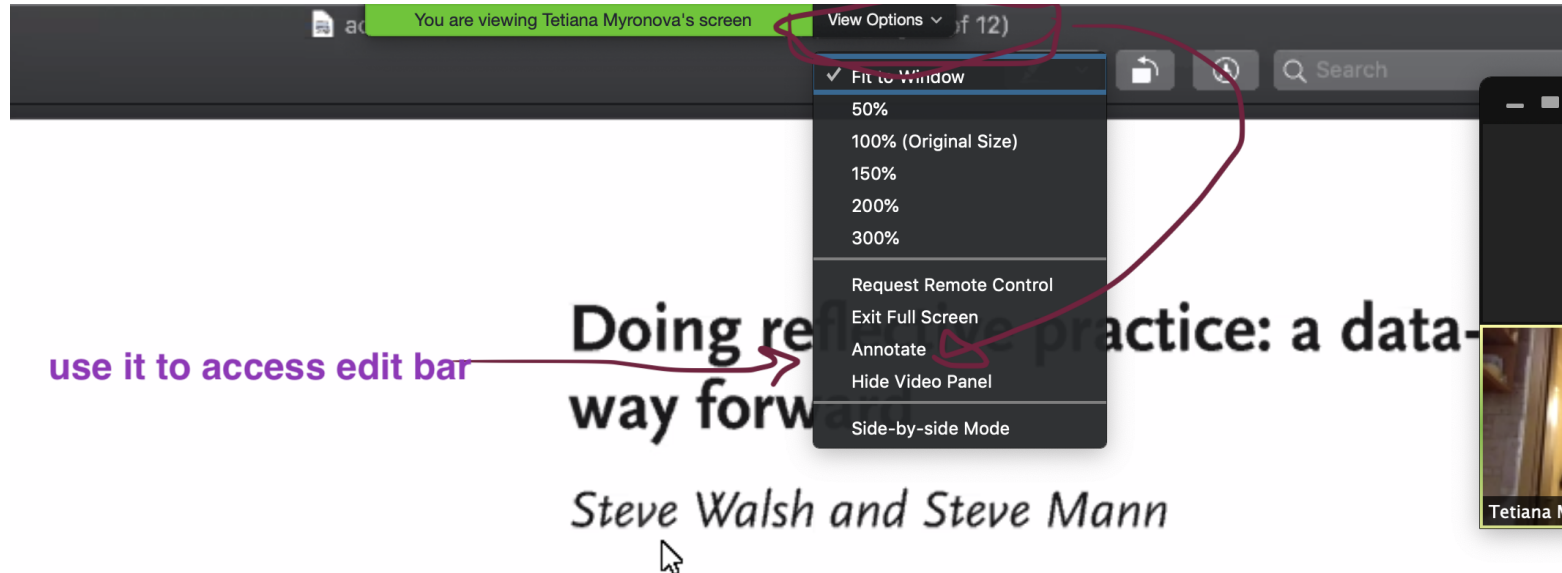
ac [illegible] of 12)

You are viewing Tetiana Myronova's screen

View Options

Search

✓ Fit to Window
50%
100% (Original Size)
150%
200%
300%
Request Remote Control
Exit Full Screen
Annotate
Hide Video Panel
Side-by-side Mode

use it to access edit bar

Doing ref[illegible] practice: a data-
way forw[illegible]

Steve Walsh and Steve Mann

Tetiana M